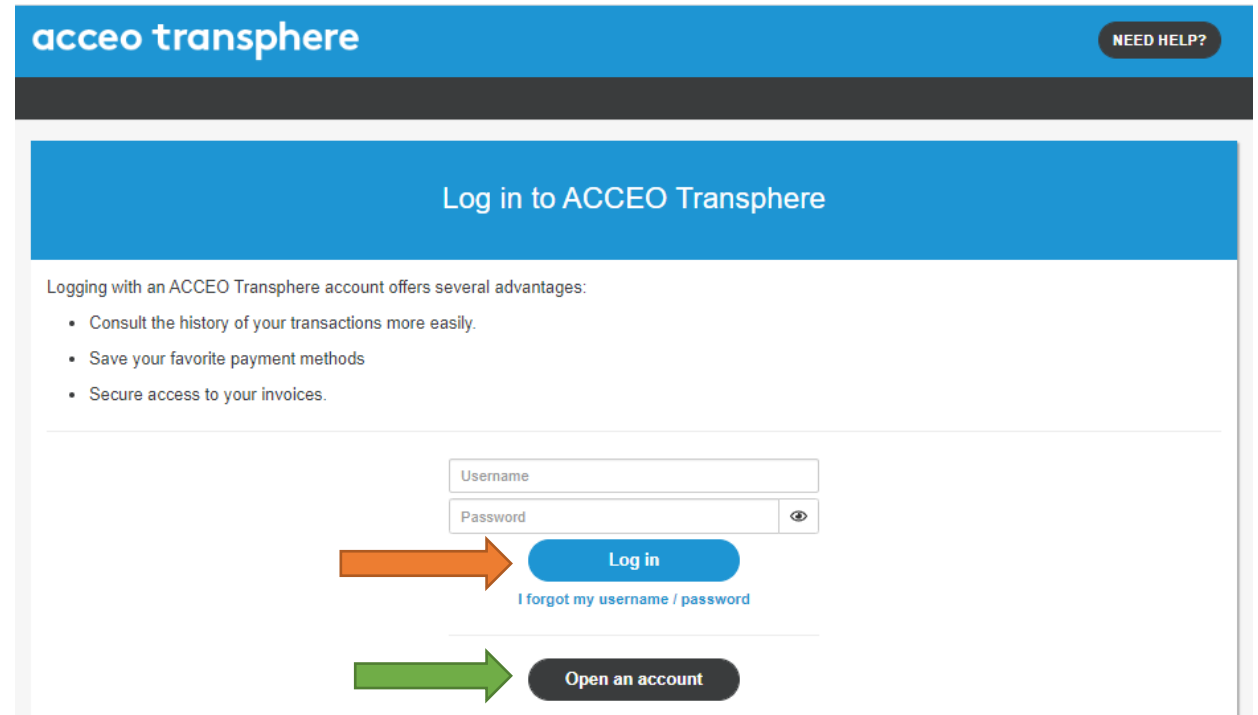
acceo transphere

NEED HELP?

Log in to ACCEO Transphere

Logging with an ACCEO Transphere account offers several advantages:

- Consult the history of your transactions more easily.
- Save your favorite payment methods
- Secure access to your invoices.

Username

Password

Log in

I forgot my username / password

Open an account